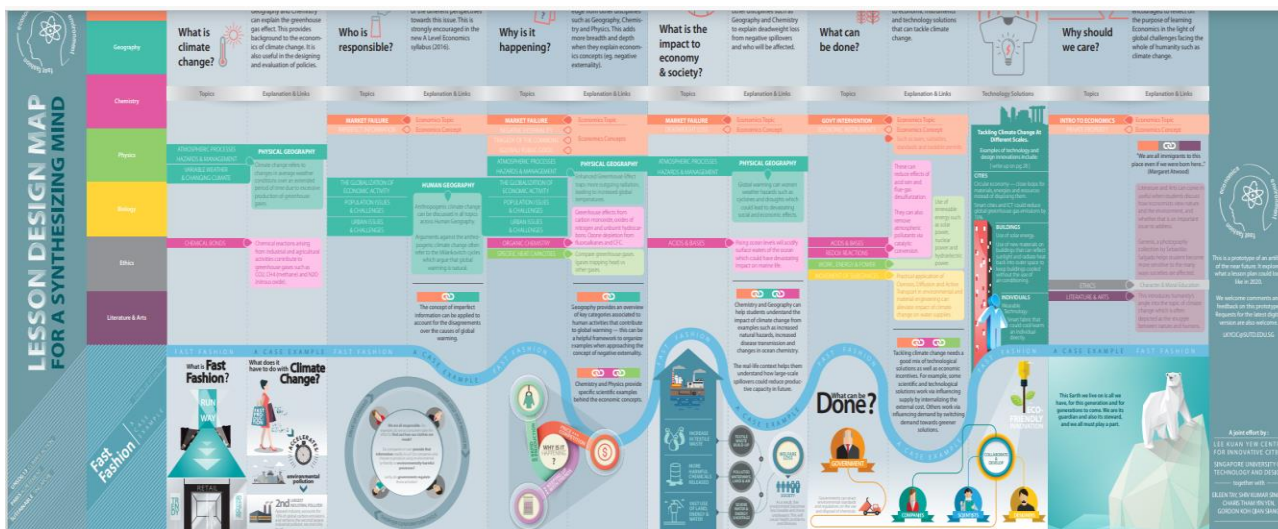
LESSON DESIGN MAP
FOR A SYNTHESIZING MIND

Geography
Chemistry
Physics
Biology
Ethics
Literature & Arts

What is climate change?

Geography and Chemistry can explain the greenhouse gas effect. This provides background to the economics of climate change. It is also useful in the designing and evaluation of policies.

Who is responsible?

of the different perspectives towards this issue. This is strongly encouraged in the new A Level Economics syllabus (2016).

Why is it happening?

such as Geography, Chemistry and Physics. This adds more breadth and depth when they explain economics concepts (eg. negative externality).

What is the impact to economy & society?

other disciplines such as Geography and Chemistry to explain deadweight loss from negative spillovers and who will be affected.

What can be done?

to economic, institutional and technology solutions that can tackle climate change.

Why should we care?

encouraged to reflect on the purpose of learning Economics in the light of global challenges facing the whole of humanity such as climate change.

Topics
Explanation & Links
Topics
Explanation & Links
Topics
Explanation & Links
Topics
Explanation & Links
Topics
Explanation & Links
Technology Solutions
Topics
Explanation & Links

MARKET FAILURE
Economics Topic
MARKET FAILURE
Economics Topic
Economics Concepts
MARKET FAILURE
Economics Topic
Economics Concepts
GOVT INTERVENTION
Economics Topic
Economics Concepts
INTRO TO ECONOMICS
Economics Topic
Economics Concepts

ATMOSPHERIC PROCESSES, HAZARDS & MANAGEMENT
VARIABLE WEATHER & CHANGING CLIMATE
PHYSICAL GEOGRAPHY

THE GLOBALISATION OF ECONOMIC ACTIVITY
POPULATION ISSUES & CHALLENGES
URBAN ISSUES & CHALLENGES
HUMAN GEOGRAPHY

ATMOSPHERIC PROCESSES, HAZARDS & MANAGEMENT
THE GLOBALISATION OF ECONOMIC ACTIVITY
POPULATION ISSUES & CHALLENGES
URBAN ISSUES & CHALLENGES
PHYSICAL GEOGRAPHY

ATMOSPHERIC PROCESSES, HAZARDS & MANAGEMENT
PHYSICAL GEOGRAPHY

Tackling Climate Change At Different Scales.

CITIES
BUILDINGS
INDIVIDUALS

"We are all immigrants to this place even if we were born here."
(Margaret Atwood)

CHEMICAL BONDS
ORGANIC CHEMISTRY
SPECIFIC HEAT CAPACITIES
ACIDS & BASES
ACIDS & BASES
REDOX REACTIONS
WORK, ENERGY & POWER
ETHICS
LITERATURE & ARTS

The concept of imperfect information can be applied to account for the disagreements over the causes of global warming.

Geography provides an overview of key categories associated to human activities that contribute to global warming — this can be a helpful framework to organize examples when approaching the concept of negative externality.

Chemistry and Physics provide specific scientific examples behind the economic concepts.

Chemistry and Geography can help students understand the impact of climate change from examples such as increased natural hazards, increased disease transmission and changes in ocean chemistry.

The real life context helps them understand how large-scale spillovers could reduce productive capacity in future.

Tackling climate change needs a good mix of technological solutions as well as economic incentives. For example, some scientific and technological solutions work via influencing supply by internalizing the external cost. Others work via influencing demand by switching demand towards greener solutions.

This Earth we live on is all we have, for this generation and for generations to come. We are its guardian and also its steward, and we all must play a part.

FAST FASHION
A CASE EXAMPLE
FAST FASHION
A CASE EXAMPLE
FAST FASHION
A CASE EXAMPLE
FAST FASHION
A CASE EXAMPLE

What is Fast Fashion?
What does it have to do with Climate Change?
Fast Fashion
What can be Done?
GOVERNMENT
COMPANIES
SCIENTISTS
ECO-FRIENDLY INNOVATION

This is a prototype of an entire ... of the near future. It explores what a lesson plan could be like in 2020.

We welcome comments and feedback on this prototype. Requests for the latest digital version are also welcome.

A joint effort by:
LEE KUAN YEW CENTRE FOR INNOVATIVE CITIES
SINGAPORE UNIVERSITY OF TECHNOLOGY AND DESIGN
together with
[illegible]